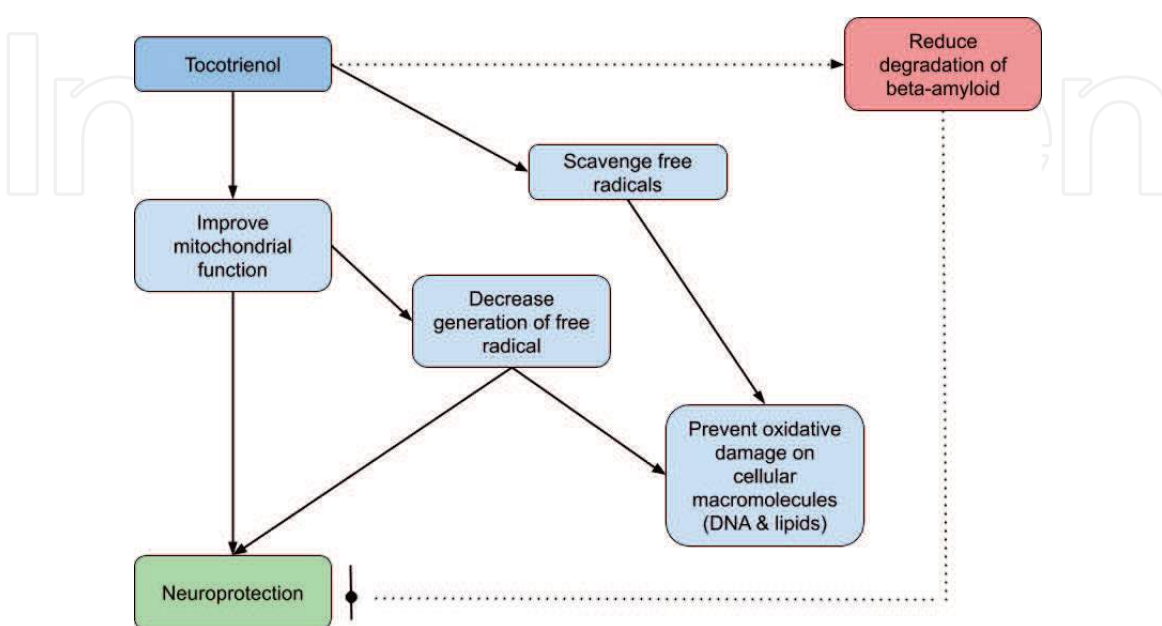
Tocotrienol

Reduce degradation of beta-amyloid

Scavenge free radicals

Improve mitochondrial function

Decrease generation of free radical

Prevent oxidative damage on cellular macromolecules (DNA & lipids)

Neuroprotection